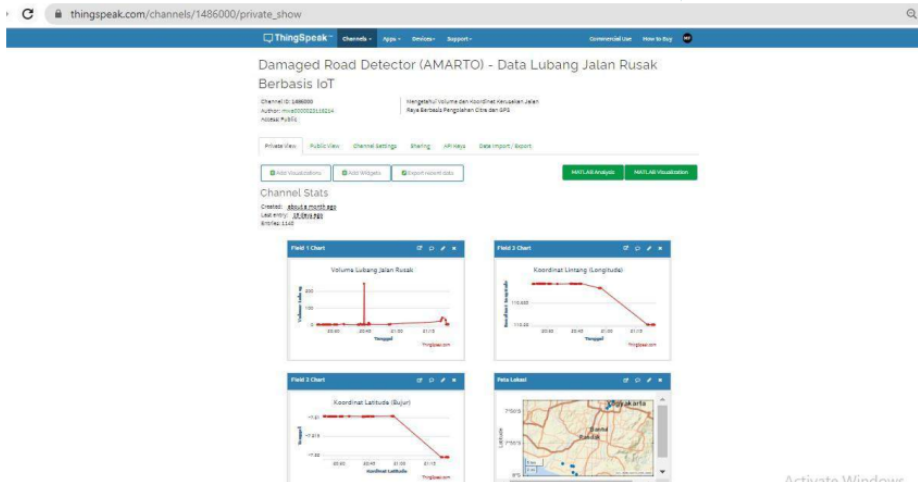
thingspeak.com/channels/1486000/private_show

ThingSpeak™ Channels Apps Devices Support Commercial Use How to Buy

Damaged Road Detector (AMARTO) - Data Lubang Jalan Rusak Berbasis IoT

Channel ID: 1486000
Author: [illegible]
Access: Public

Mengetahui Volume dan Koordinat Kerusakan Jalan Raya Berbasis Pengolahan Citra dan GPS

Private View Public View Channel Settings Sharing API Keys Data Import / Export

Add Visualizations Add Widgets Export recent data

MATLAB Analysis MATLAB Visualization

Channel Stats

Created: about a month ago
Last entry: 16 days ago
Entries: 1140

Field 1 Chart

Volume Lubang Jalan Rusak

Volume Lubang

200

0

Tanggal

ThingSpeak.com

Field 3 Chart

Koordinat Lintang (Longitude)

Koordinat Longitude

110.625

110.22

Tanggal

ThingSpeak.com

Field 2 Chart

Koordinat Latitude (Bujur)

Tanggal

Koordinat Latitude

ThingSpeak.com

Peta Lokasi

Yogyakarta

Latitude

Activate Windows